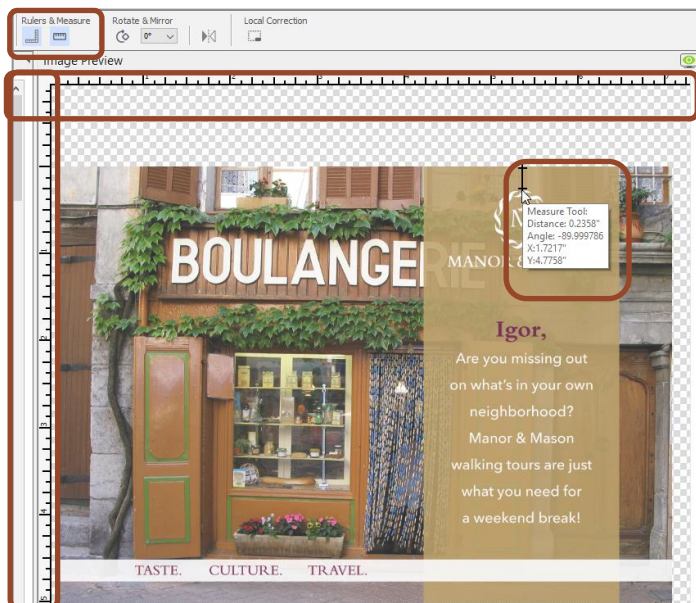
Rulers & Measure
Rotate & Mirror
0°
Local Correction
Image Preview
1
2
3
4
5
6
1
2
3
4
5
BOULANGERIE
MANOR &
Measure Tool:
Distance: 0.2358"
Angle: -89.999786
X:1.7217"
Y:4.7758"
Igor,
Are you missing out on what's in your own neighborhood? Manor & Mason walking tours are just what you need for a weekend break!
TASTE. CULTURE. TRAVEL.